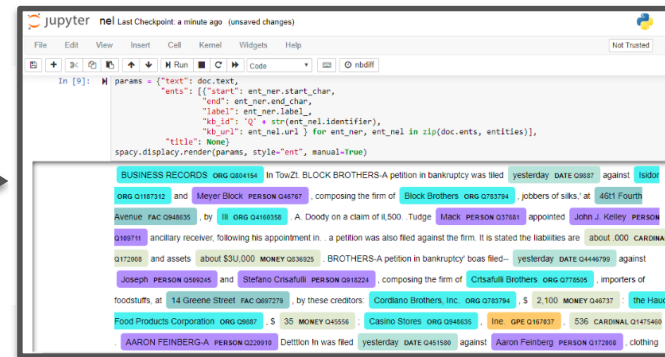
jupyter nel Last Checkpoint: a minute ago (unsaved changes)

File Edit View Insert Cell Kernel Widgets Help

Not Trusted

Run Code nbdiff

In [9]: params = {"text": doc.text,
"ents": [{"start": ent_ner.start_char,
"end": ent_ner.end_char,
"label": ent_ner.label_,
"kb_id": 'Q' + str(ent_nel.identifier),
"kb_url": ent_nel.url } for ent_ner, ent_nel in zip(doc.ents, entities)],
"title": None}
spacy.displacy.render(params, style="ent", manual=True)

BUSINESS RECORDS ORG Q804154 In TowZt. BLOCK BROTHERS-A petition in bankruptcy was tiled yesterday DATE Q9887 against Isidor ORG Q1187312 and Meyer Block PERSON Q48767 , composing the firm of Block Brothers ORG Q783794 , jobbers of silks,' at 46t1 Fourth Avenue FAC Q848635 , by III ORG Q4160358 . A. Doody on a claim of Il,500. Tudge Mack PERSON Q37681 appointed John J. Kelley PERSON Q109711 ancillary receiver, following his appointment in. . a petition was also filed against the firm. It is stated the liabilities are about .000 CARDINAL Q172008 and assets about $3U,000 MONEY Q336925 . BROTHERS-A petition in bankruptcy' boas filed-- yesterday DATE Q4446799 against Joseph PERSON Q509245 and Stefano Crisafulli PERSON Q918224 , composing the firm of Crtsafulli Brothers ORG Q778505 , importers of foodstuffs, at 14 Greene Street FAC Q697279 , by these creditors: Cordiano Brothers, Inc. ORG Q783794 , $ 2,100 MONEY Q46737 : the Hau Food Products Corporation ORG Q8087 , $ 35 MONEY Q45556 ; Casino Stores ORG Q946635 , Ine. GPE Q167837 , 536 CARDINAL Q1475460 AARON FEINBERG-A PERSON Q220910 Detttion In was filed yesterday DATE Q451580 against Aaron Feinberg PERSON Q172808 , clothing